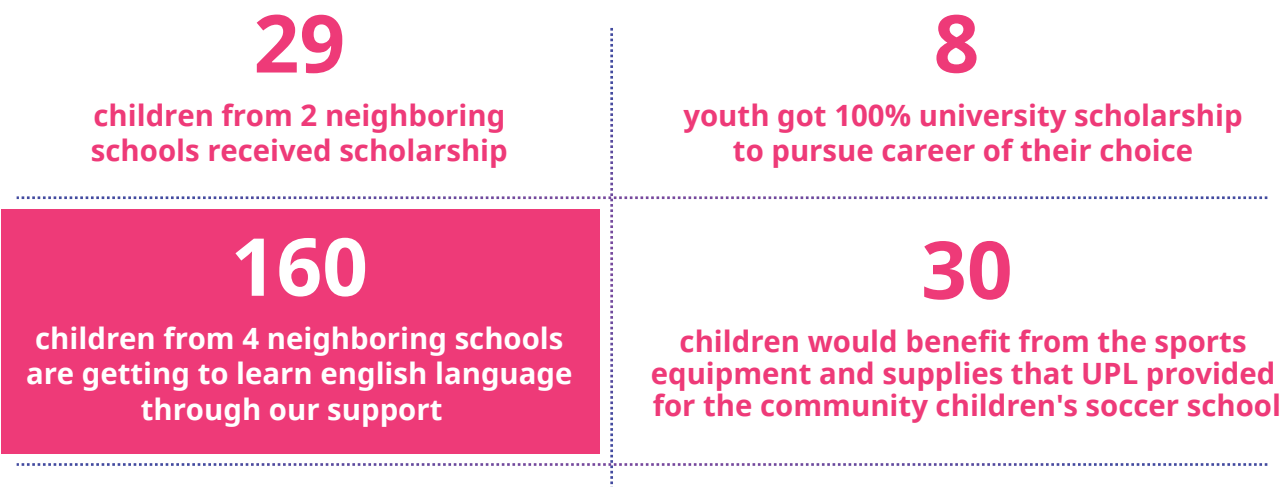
29

children from 2 neighboring schools received scholarship

8

youth got 100% university scholarship to pursue career of their choice

160

children from 4 neighboring schools are getting to learn english language through our support

30

children would benefit from the sports equipment and supplies that UPL provided for the community children's soccer school